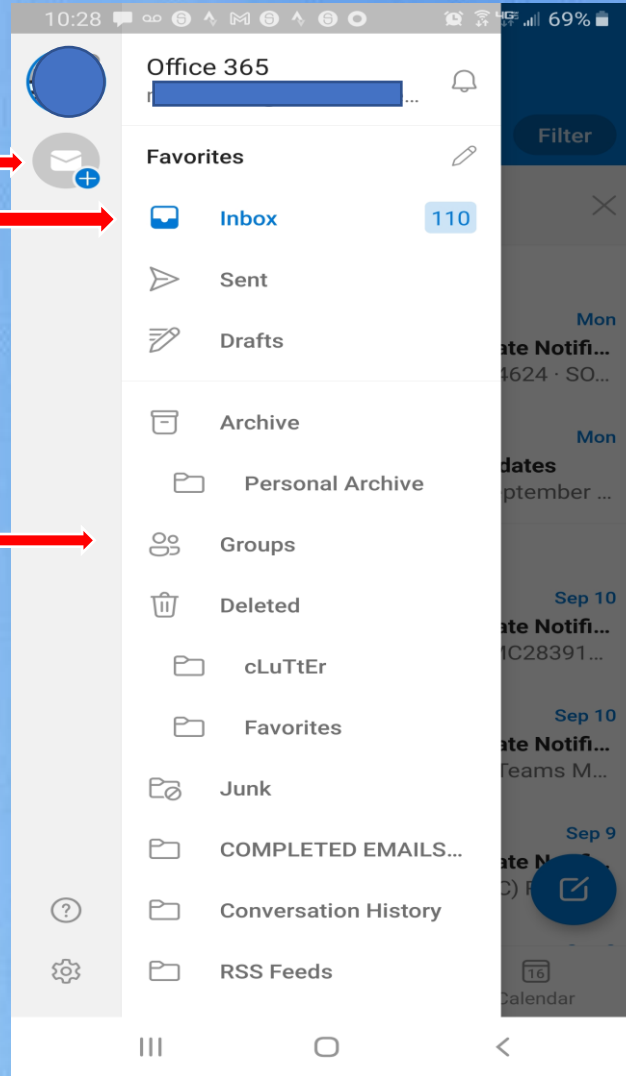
10:28 69%

Office 365
r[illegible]...

Filter

Favorites

Inbox 110

Sent

Drafts

Archive

Personal Archive

Groups

Deleted

cLuTtEr

Favorites

Junk

COMPLETED EMAILS...

Conversation History

RSS Feeds

Mon
ate Notifi...
4624 · SO...

Mon
dates
ptember ...

Sep 10
ate Notifi...
MC28391...

Sep 10
ate Notifi...
Teams M...

Sep 9
ate N...
C) P...

16
Calendar